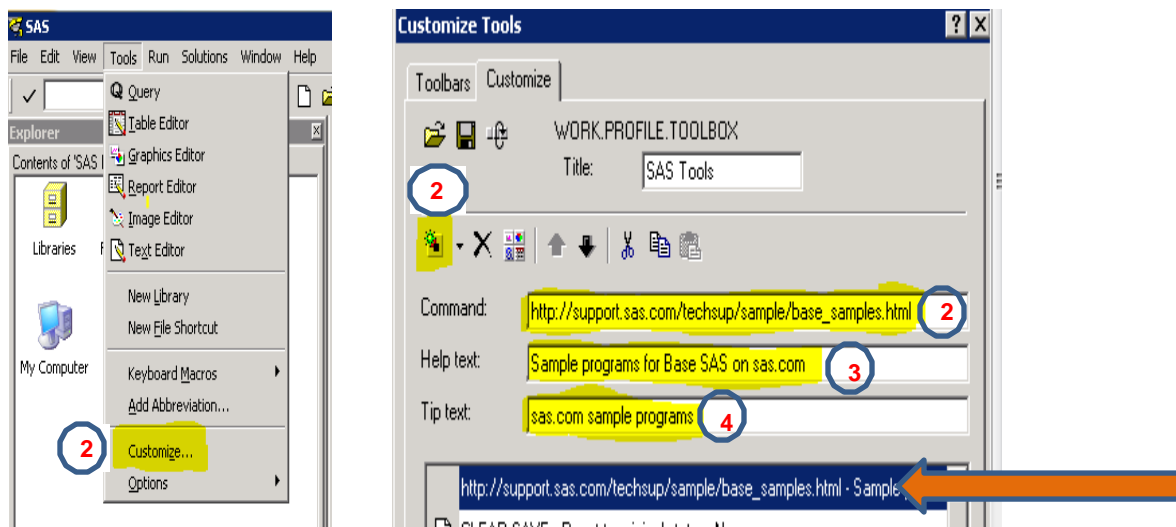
SAS

File Edit View Tools Run Solutions Window Help

Explorer

Contents of 'SAS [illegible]

Libraries

My Computer

Query
Table Editor
Graphics Editor
Report Editor
Image Editor
Text Editor
New Library
New File Shortcut
Keyboard Macros
Add Abbreviation...
Customize...
Options

2

Customize Tools

Toolbars Customize

WORK.PROFILE.TOOLBOX

Title: SAS Tools

2

Command: http://support.sas.com/techsup/sample/base_samples.html 2

Help text: Sample programs for Base SAS on sas.com 3

Tip text: sas.com sample programs 4

http://support.sas.com/techsup/sample/base_samples.html - Sample

CLEAR SAVE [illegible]